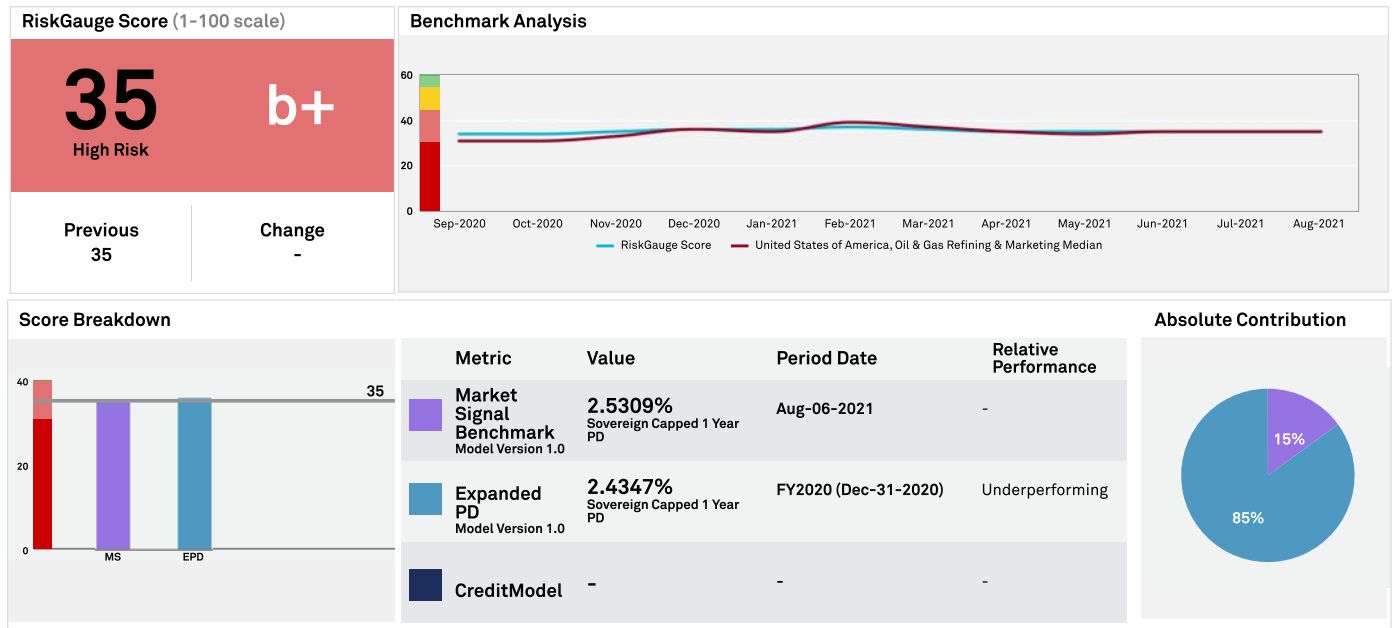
RiskGauge Score (1-100 scale)

35
High Risk

b+

Previous
35

Change
-

Benchmark Analysis

60
40
20
0

Sep-2020 Oct-2020 Nov-2020 Dec-2020 Jan-2021 Feb-2021 Mar-2021 Apr-2021 May-2021 Jun-2021 Jul-2021 Aug-2021

RiskGauge Score United States of America, Oil & Gas Refining & Marketing Median

Score Breakdown

40
20
0
35
MS
EPD

| | Metric | Value | Period Date | Relative Performance |
|---|---|---|---|---|
| | Market Signal Benchmark Model Version 1.0 | 2.5309% Sovereign Capped 1 Year PD | Aug-06-2021 | - |
| | Expanded PD Model Version 1.0 | 2.4347% Sovereign Capped 1 Year PD | FY2020 (Dec-31-2020) | Underperforming |
| | CreditModel | - | - | - |

Absolute Contribution

15%
85%